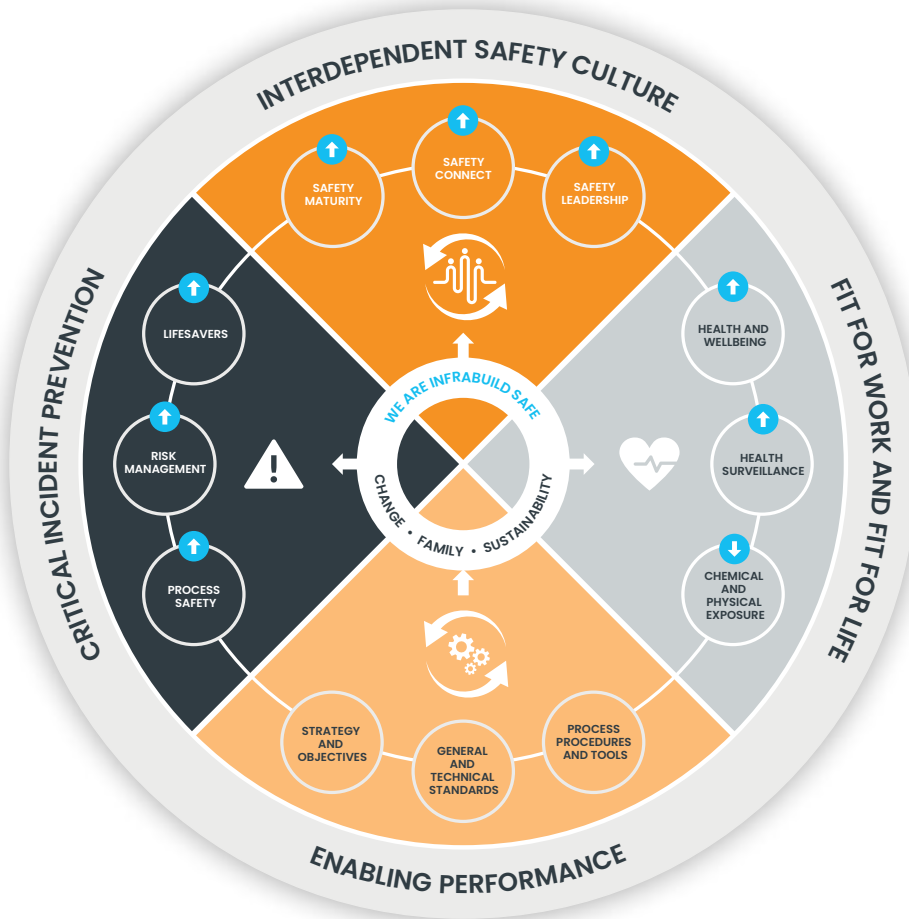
INTERDEPENDENT SAFETY CULTURE

SAFETY MATURITY

SAFETY CONNECT

SAFETY LEADERSHIP

FIT FOR WORK AND FIT FOR LIFE

HEALTH AND WELLBEING

HEALTH SURVEILLANCE

CHEMICAL AND PHYSICAL EXPOSURE

ENABLING PERFORMANCE

STRATEGY AND OBJECTIVES

GENERAL AND TECHNICAL STANDARDS

PROCESS PROCEDURES AND TOOLS

CRITICAL INCIDENT PREVENTION

LIFESAVERS

RISK MANAGEMENT

PROCESS SAFETY

WE ARE INFRABUILD SAFE

CHANGE • FAMILY • SUSTAINABILITY